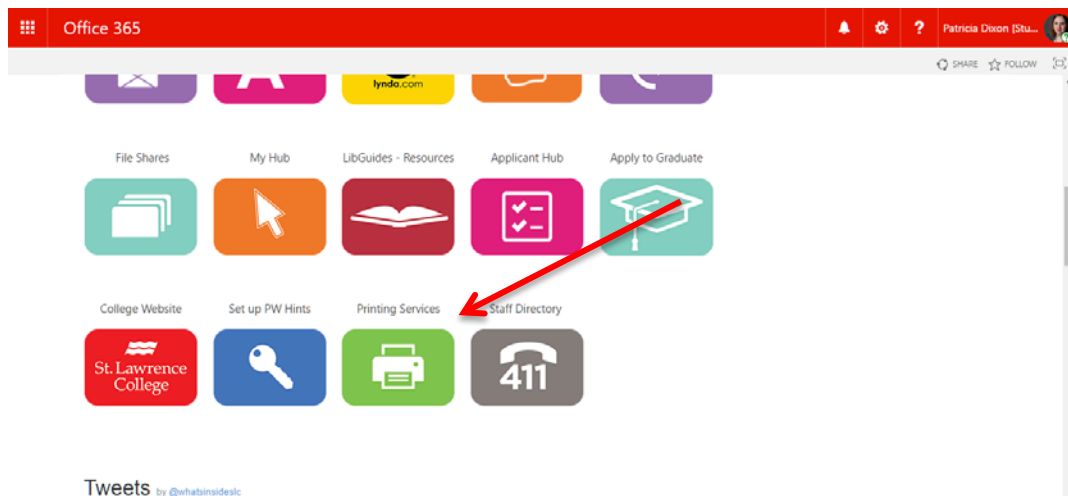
Office 365

Patricia Dixon [Stu...

SHARE FOLLOW

lynda.com

File Shares

My Hub

LibGuides - Resources

Applicant Hub

Apply to Graduate

College Website

Set up PW Hints

Printing Services

Staff Directory

St. Lawrence College

411

Tweets by @whatsinsideslc